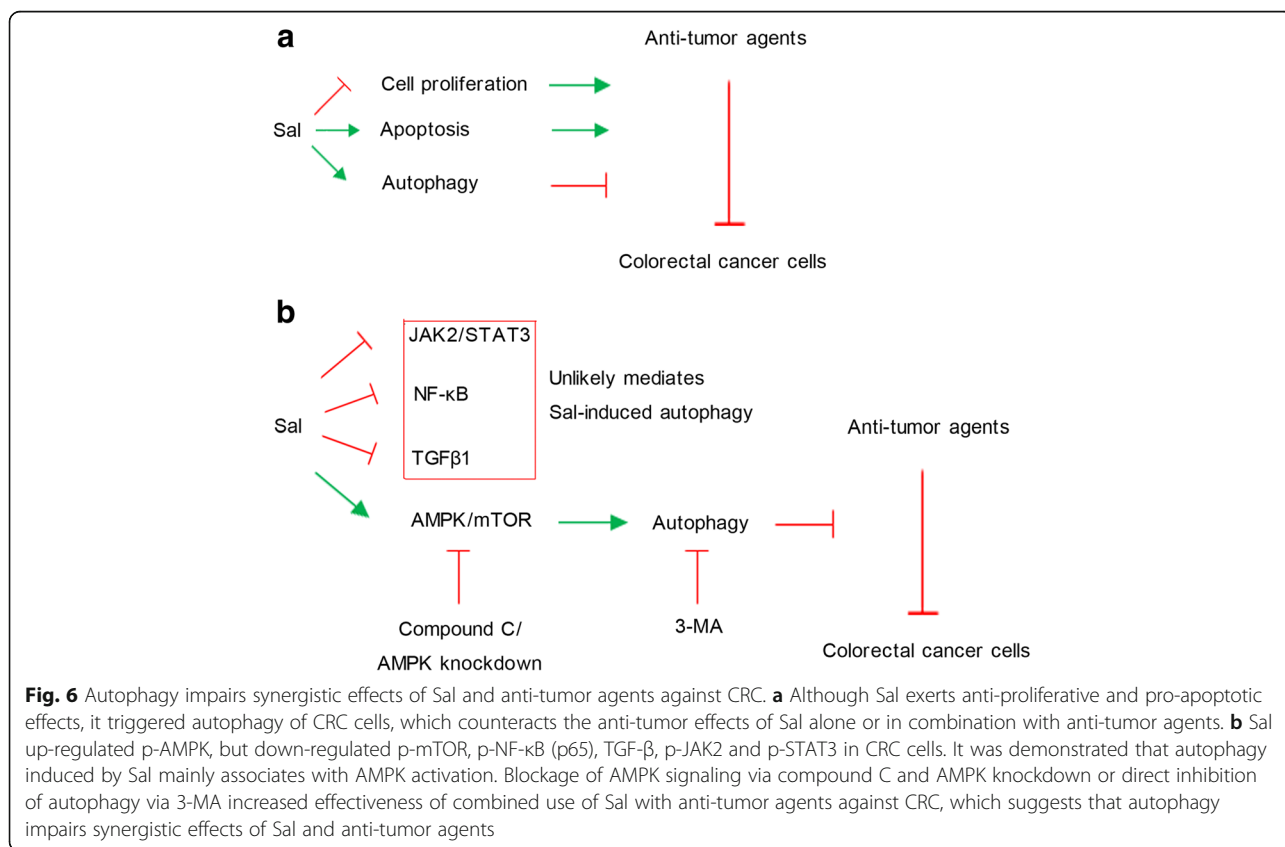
a

Anti-tumor agents

Sal

Cell proliferation

Apoptosis

Autophagy

Colorectal cancer cells

b

Sal

JAK2/STAT3

NF-κB

TGFβ1

Unlikely mediates

Sal-induced autophagy

Anti-tumor agents

AMPK/mTOR

Autophagy

Compound C/

AMPK knockdown

3-MA

Colorectal cancer cells

**Fig. 6** Autophagy impairs synergistic effects of Sal and anti-tumor agents against CRC. **a** Although Sal exerts anti-proliferative and pro-apoptotic effects, it triggered autophagy of CRC cells, which counteracts the anti-tumor effects of Sal alone or in combination with anti-tumor agents. **b** Sal up-regulated p-AMPK, but down-regulated p-mTOR, p-NF-κB (p65), TGF-β, p-JAK2 and p-STAT3 in CRC cells. It was demonstrated that autophagy induced by Sal mainly associates with AMPK activation. Blockage of AMPK signaling via compound C and AMPK knockdown or direct inhibition of autophagy via 3-MA increased effectiveness of combined use of Sal with anti-tumor agents against CRC, which suggests that autophagy impairs synergistic effects of Sal and anti-tumor agents